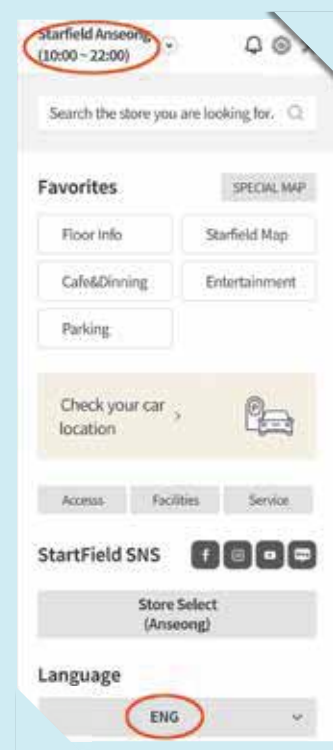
Starfield Anseong (10:00 ~ 22:00)

Search the store you are looking for.

Favorites

SPECIAL MAP

Floor info

Starfield Map

Cafe&Dinning

Entertainment

Parking

Check your car location

Access

Facilities

Service

StartField SNS

Store Select (Anseong)

Language

ENG